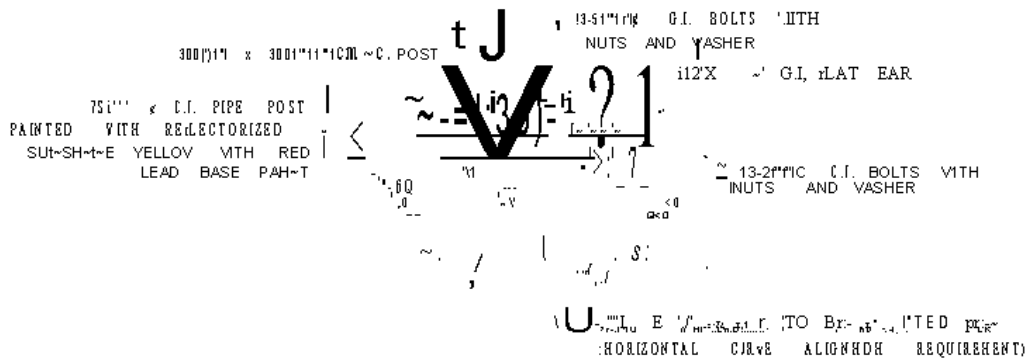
t J

, 13-51"1r'g G.I. BOLTS 'IITH NUTS AND YASHER

300(')1"l x 3001"11"1CM ~C. POST

i12'X ~' G.I, rLAT EAR

75i''' g C.I. PIPE POST
PAINTED VITH REfLECTORIZED
SUt~SH~t~E YELLOV VITH RED
LEAD BASE PAH~T

~ 13-2f"f"IC C.I. BOLTS VITH
INUTS AND VASHER

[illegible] E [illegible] TO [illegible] TED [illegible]
HORIZONTAL CURVE ALIGNMENT REQUIREMENT)